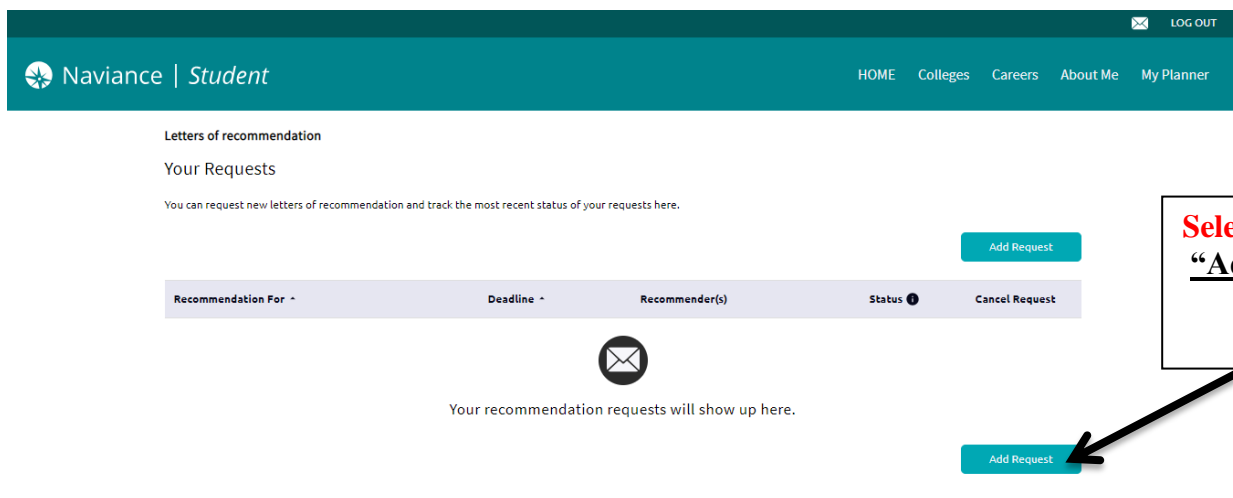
LOG OUT

Naviance | Student

HOME Colleges Careers About Me My Planner

Letters of recommendation

Your Requests

You can request new letters of recommendation and track the most recent status of your requests here.

Add Request

| Recommendation For | Deadline | Recommender(s) | Status | Cancel Request |
|---|---|---|---|---|

Your recommendation requests will show up here.

Add Request

Sele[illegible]
"A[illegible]